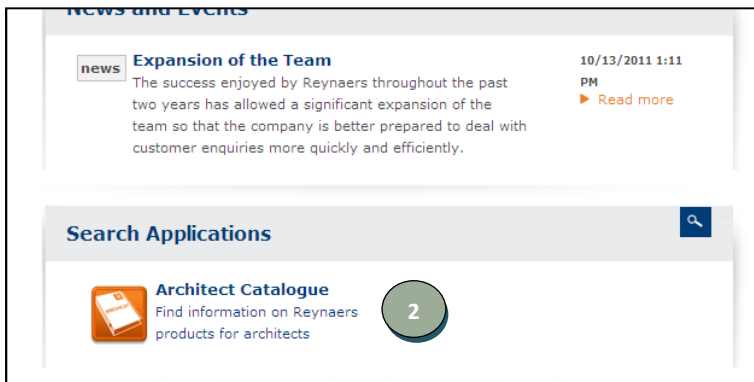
News and Events

news

Expansion of the Team

The success enjoyed by Reynaers throughout the past two years has allowed a significant expansion of the team so that the company is better prepared to deal with customer enquiries more quickly and efficiently.

10/13/2011 1:11 PM

Read more

Search Applications

Architect Catalogue

Find information on Reynaers products for architects

2